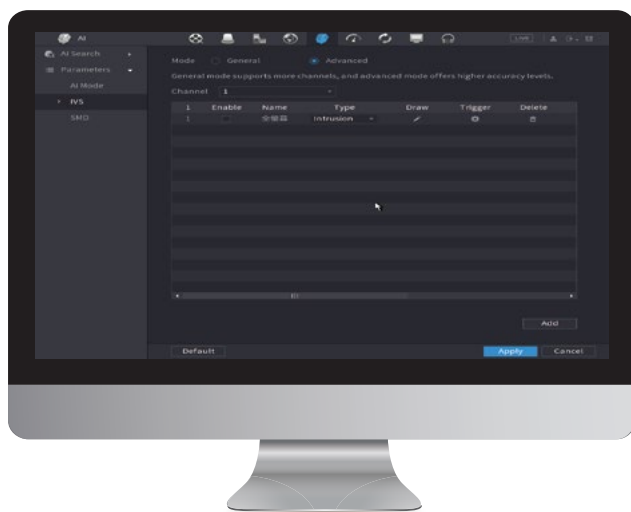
AI

AI Search
Parameters
AI Mode
IVS
SMD

Mode General Advanced
General mode supports more channels, and advanced mode offers higher accuracy levels.
Channel 1

| 1 | Enable | Name | Type | Draw | Trigger | Delete |
|---|---|---|---|---|---|---|
| 1 | | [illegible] | Intrusion | | | |

Add

Default
Apply Cancel